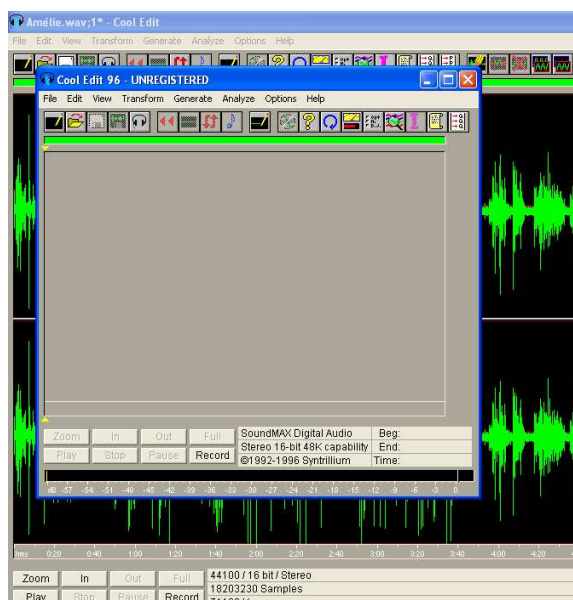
Amélie.wav;1* - Cool Edit

File Edit View Transform Generate Analyze Options Help

Cool Edit 96 - UNREGISTERED

File Edit View Transform Generate Analyze Options Help

Zoom In Out Full
Play Stop Pause Record

SoundMAX Digital Audio
Stereo 16-bit 48K capability
©1992-1996 Syntrillium

Beg:
End:
Time:

dB -57 -54 -51 -48 -45 -42 -39 -36 -33 -30 -27 -24 -21 -18 -15 -12 -9 -6 -3 0

hms 0:20 0:40 1:00 1:20 1:40 2:00 2:20 2:40 3:00 3:20 3:40 4:00 4:20

Zoom In Out Full
Play Stop Pause Record

44100 / 16 bit / Stereo
18203230 Samples
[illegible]